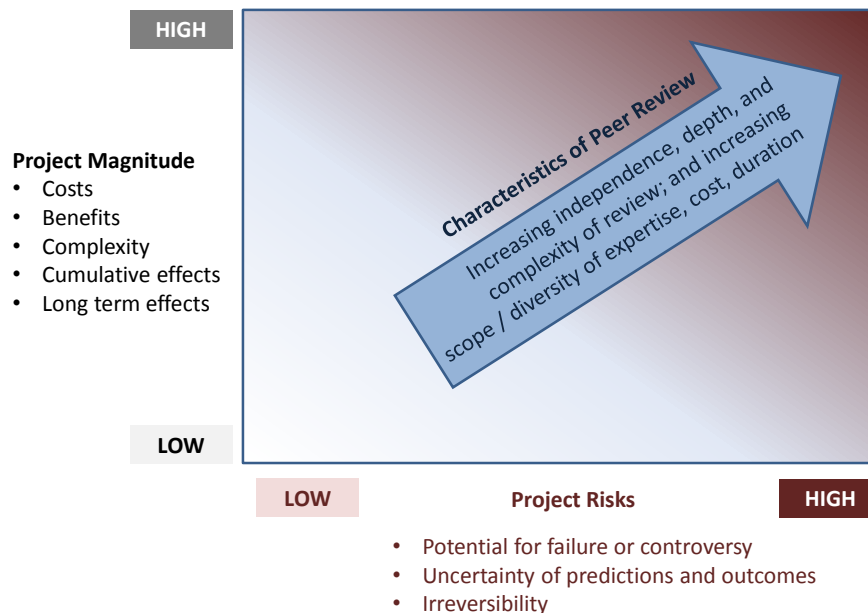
HIGH

Project Magnitude
- Costs
- Benefits
- Complexity
- Cumulative effects
- Long term effects

LOW

Characteristics of Peer Review

Increasing independence, depth, and complexity of review; and increasing scope / diversity of expertise, cost, duration

LOW

Project Risks

HIGH

- Potential for failure or controversy
- Uncertainty of predictions and outcomes
- Irreversibility